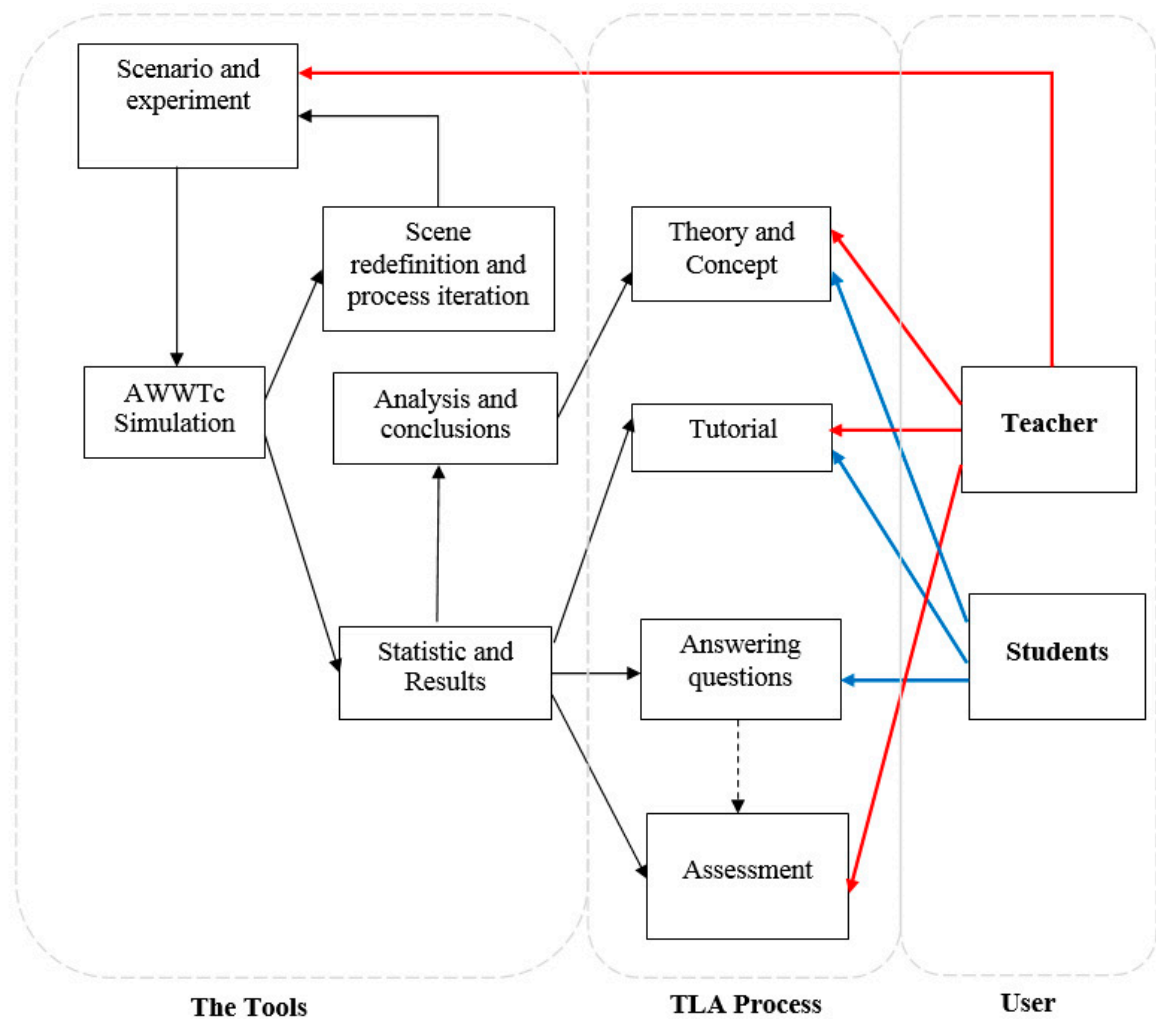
Scenario and experiment

Scene redefinition and process iteration

Theory and Concept

AWWTc Simulation

Analysis and conclusions

Tutorial

Teacher

Statistic and Results

Answering questions

Students

Assessment

The Tools

TLA Process

User